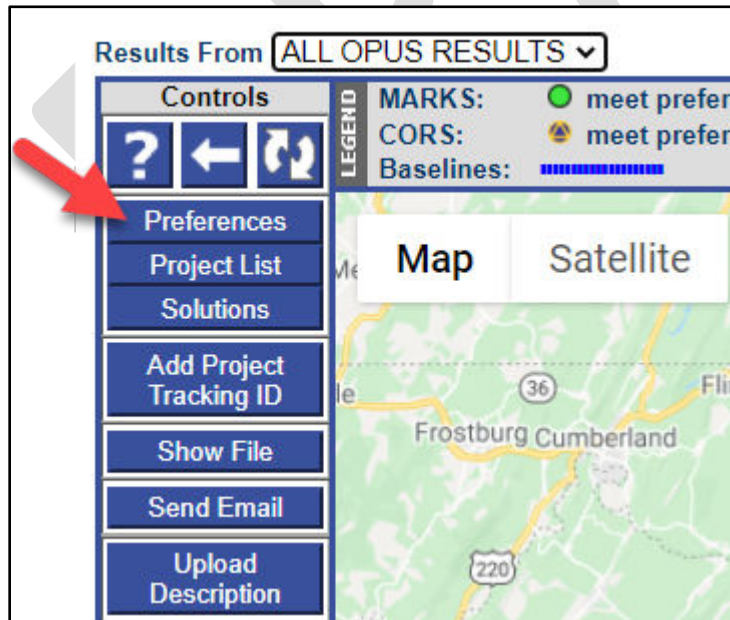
Results From ALL OPUS RESULTS

Controls

?

LEGEND

MARKS: meet prefer

CORS: meet prefer

Baselines:

Preferences

Project List

Solutions

Add Project Tracking ID

Show File

Send Email

Upload Description

Map

Satellite

Me

le

36

Fli

Frostburg

Cumberland

220